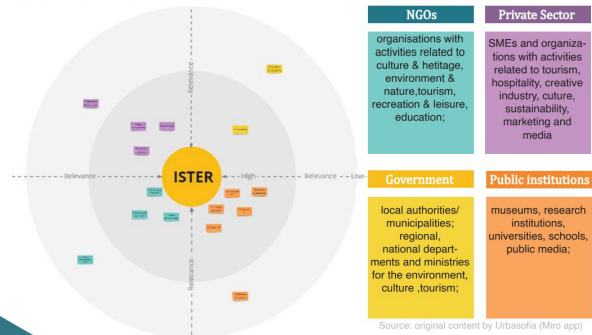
Relevance
Relevance
High
Relevance
Low
Relevance
ISTER

NGOs
organisations with activities related to culture & hetitage, environment & nature,tourism, recreation & leisure, education;

Private Sector
SMEs and organizations with activities related to tourism, hospitality, creative industry, cuture, sustainability, marketing and media

Government
local authorities/ municipalities; regional, national departments and ministries for the environment, culture ,tourism;

Public institutions
museums, research institutions, universities, schools, public media;

Source: original content by Urbasofia (Miro app)